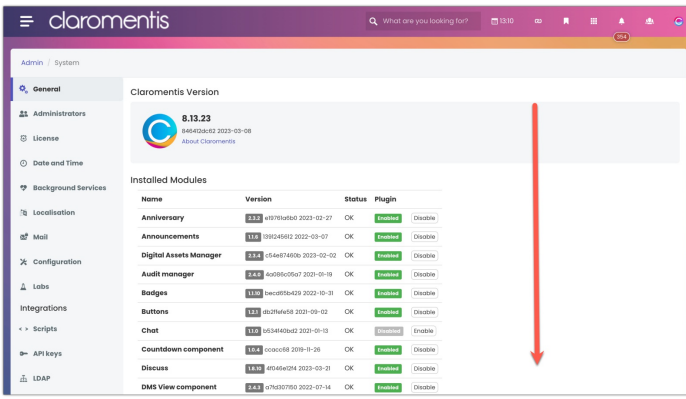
claromentis

What are you looking for?

13:10

354

Admin / System

General
Administrators
License
Date and Time
Background Services
Localisation
Mail
Configuration
Labs
Integrations
Scripts
API keys
LDAP

Claromentis Version

8.13.23
846412dc62 2023-03-08
About Claromentis

Installed Modules

| Name | Version | Status | Plugin | |
|---|---|---|---|---|
| Anniversary | 2.3.2 e19781a6b0 2023-02-27 | OK | Enabled | Disable |
| Announcements | 1.1.6 1391245612 2022-03-07 | OK | Enabled | Disable |
| Digital Assets Manager | 2.3.4 c54e87460b 2023-02-02 | OK | Enabled | Disable |
| Audit manager | 2.4.0 4a086c05a7 2021-01-19 | OK | Enabled | Disable |
| Badges | 1.1.10 becd65b429 2022-10-31 | OK | Enabled | Disable |
| Buttons | 1.2.1 db2ffefe58 2021-09-02 | OK | Enabled | Disable |
| Chat | 1.1.0 b534f40bd2 2021-01-13 | OK | Disabled | Enable |
| Countdown component | 1.0.4 ccacc68 2019-11-26 | OK | Enabled | Disable |
| Discuss | 1.6.10 4f046e12f4 2023-03-21 | OK | Enabled | Disable |
| DMS View component | 2.4.3 a7fd307150 2022-07-14 | OK | Enabled | Disable |